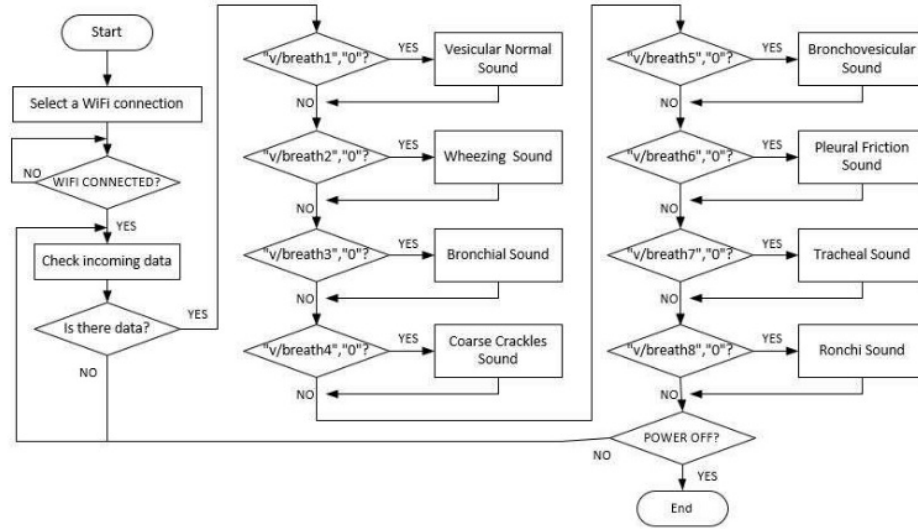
Start

Select a WiFi connection

NO

WIFI CONNECTED?

YES

Check incoming data

Is there data?

YES

NO

"v/breath1","0"?

YES

Vesicular Normal Sound

NO

"v/breath2","0"?

YES

Wheezing Sound

NO

"v/breath3","0"?

YES

Bronchial Sound

NO

"v/breath4","0"?

YES

Coarse Crackles Sound

NO

"v/breath5","0"?

YES

Bronchovesicular Sound

NO

"v/breath6","0"?

YES

Pleural Friction Sound

NO

"v/breath7","0"?

YES

Tracheal Sound

NO

"v/breath8","0"?

YES

Ronchi Sound

NO

POWER OFF?

NO

YES

End